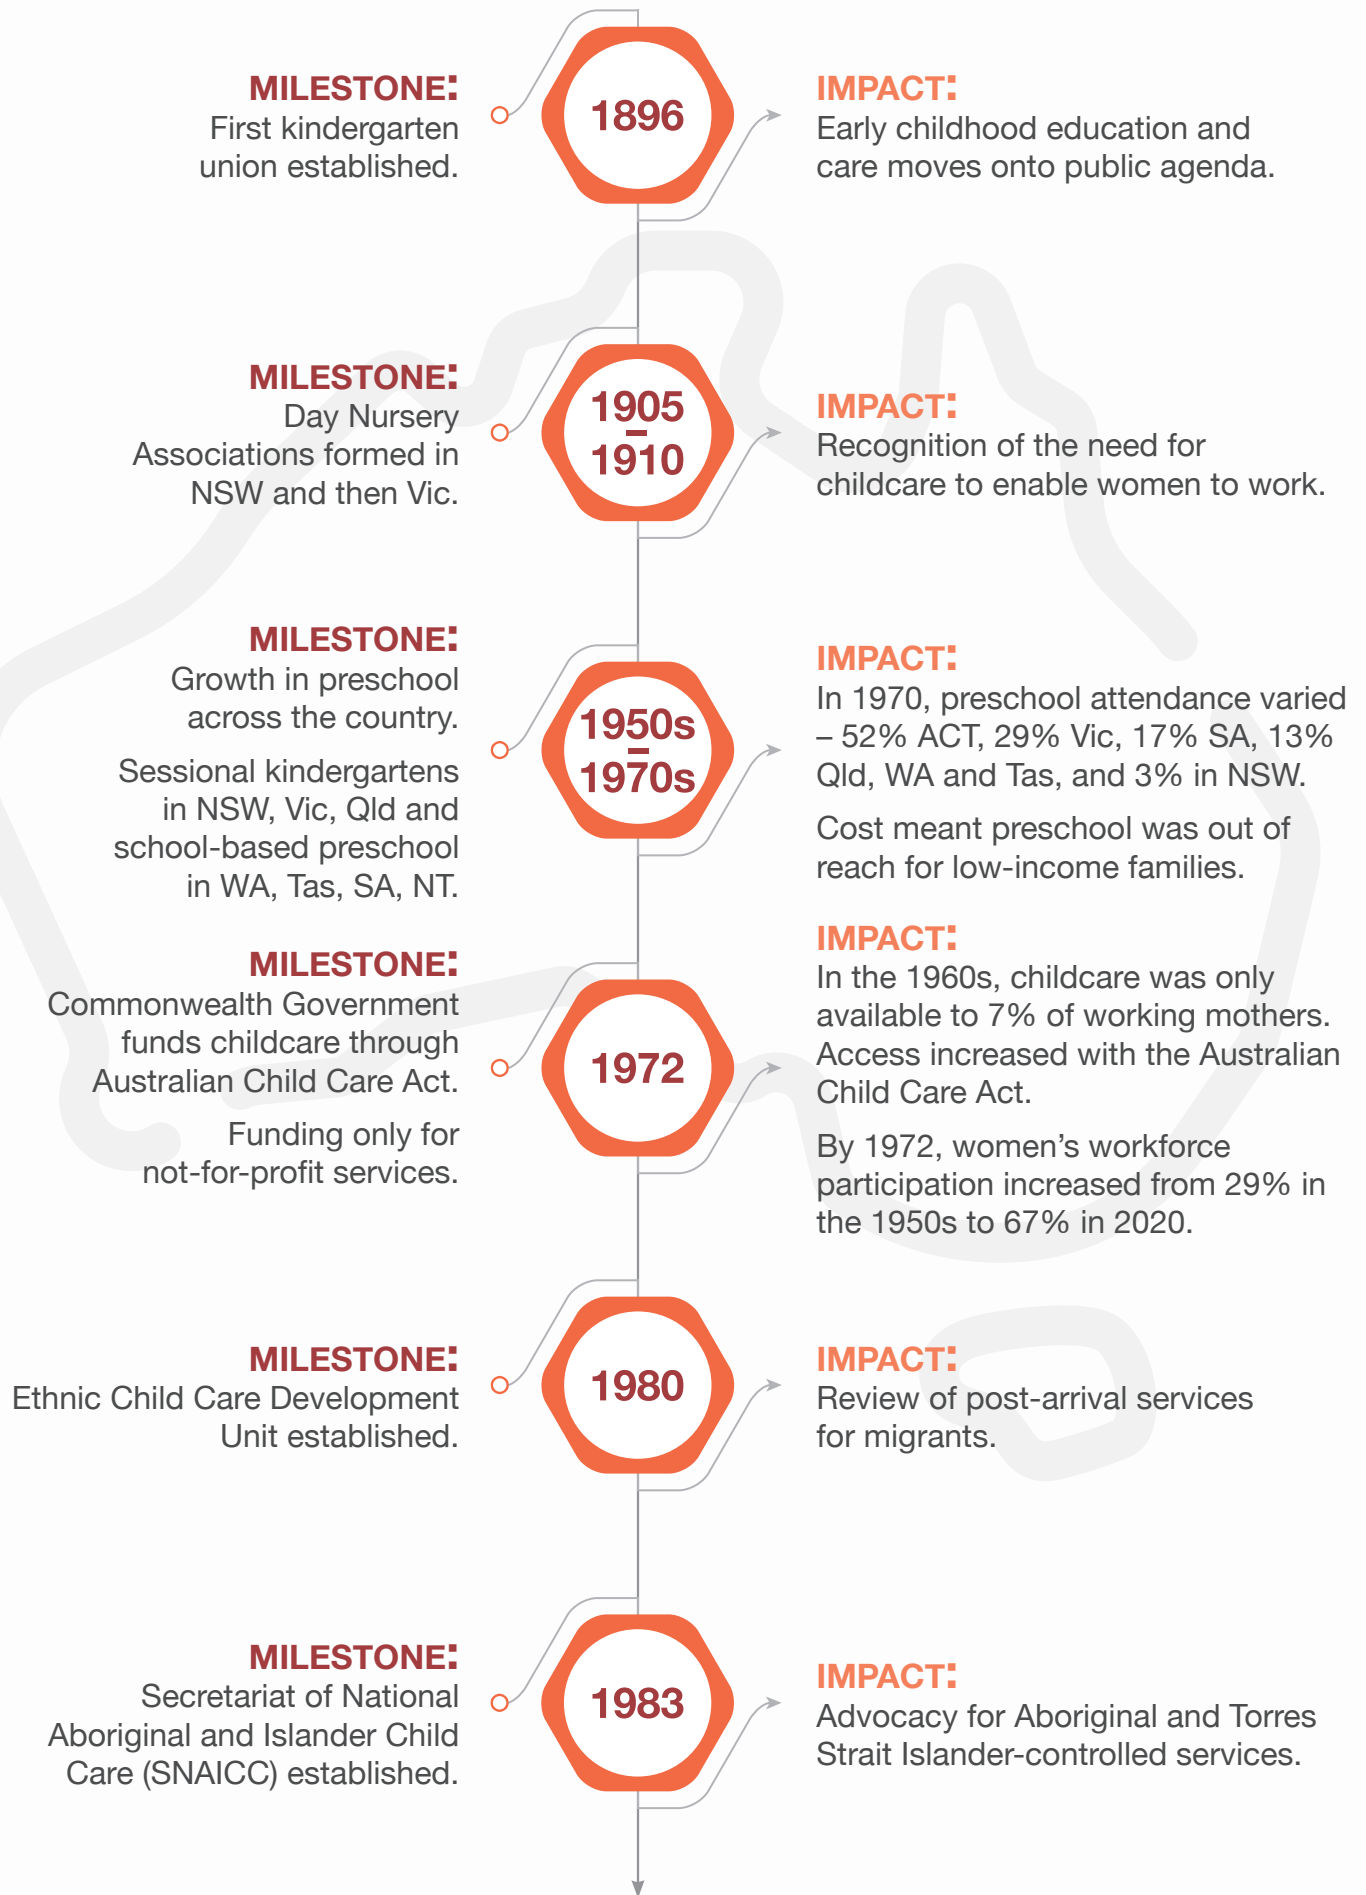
MILESTONE:
First kindergarten union established.

1896

IMPACT:
Early childhood education and care moves onto public agenda.

MILESTONE:
Day Nursery Associations formed in NSW and then Vic.

1905 – 1910

IMPACT:
Recognition of the need for childcare to enable women to work.

MILESTONE:
Growth in preschool across the country.

Sessional kindergartens in NSW, Vic, Qld and school-based preschool in WA, Tas, SA, NT.

1950s – 1970s

IMPACT:
In 1970, preschool attendance varied – 52% ACT, 29% Vic, 17% SA, 13% Qld, WA and Tas, and 3% in NSW.

Cost meant preschool was out of reach for low-income families.

MILESTONE:
Commonwealth Government funds childcare through Australian Child Care Act.

Funding only for not-for-profit services.

1972

IMPACT:
In the 1960s, childcare was only available to 7% of working mothers. Access increased with the Australian Child Care Act.

By 1972, women's workforce participation increased from 29% in the 1950s to 67% in 2020.

MILESTONE:
Ethnic Child Care Development Unit established.

1980

IMPACT:
Review of post-arrival services for migrants.

MILESTONE:
Secretariat of National Aboriginal and Islander Child Care (SNAICC) established.

1983

IMPACT:
Advocacy for Aboriginal and Torres Strait Islander-controlled services.